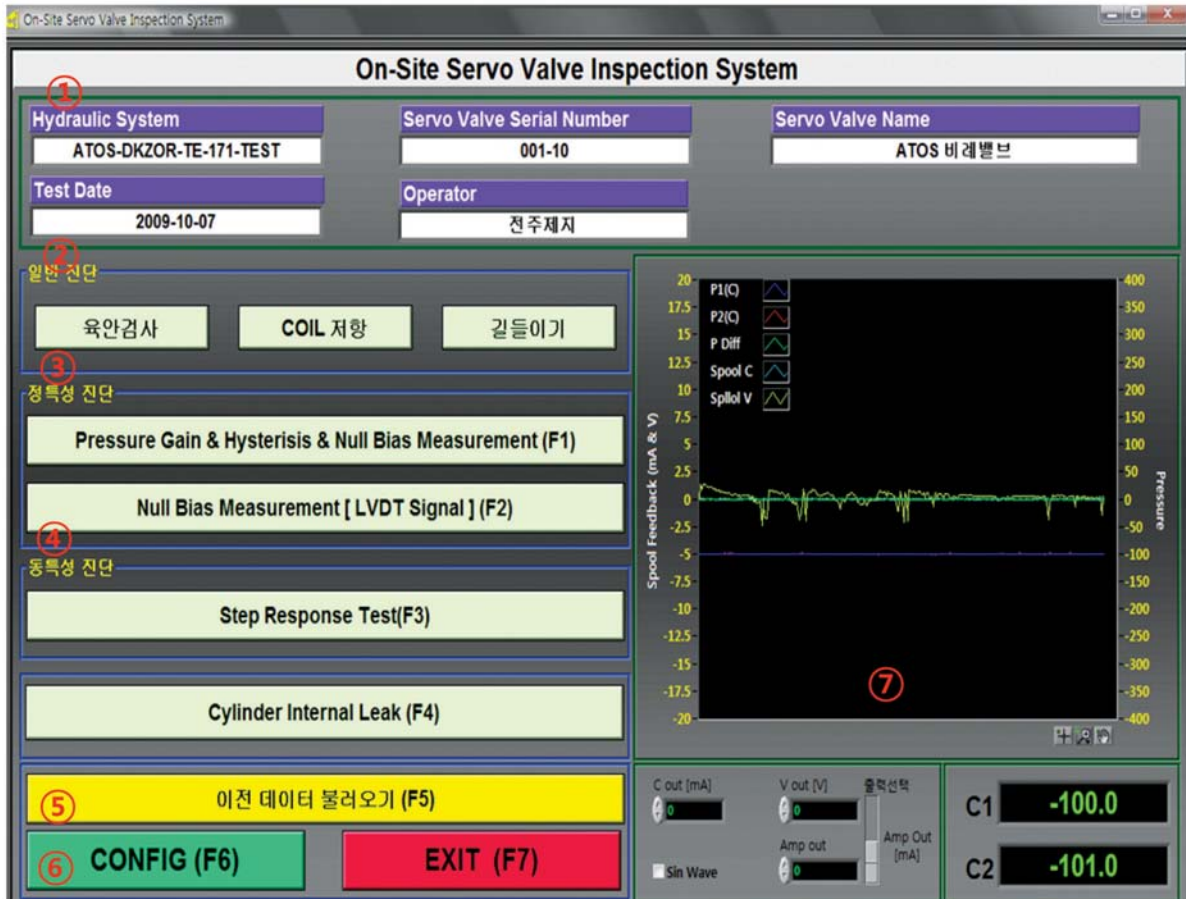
On-Site Servo Valve Inspection System

On-Site Servo Valve Inspection System

①

Hydraulic System
ATOS-DKZOR-TE-171-TEST

Servo Valve Serial Number
001-10

Servo Valve Name
ATOS 비례밸브

Test Date
2009-10-07

Operator
전주제지

②
일반 진단

육안검사

COIL 저항

길들이기

③
정특성 진단

Pressure Gain & Hysterisis & Null Bias Measurement (F1)

Null Bias Measurement [ LVDT Signal ] (F2)

④
동특성 진단

Step Response Test(F3)

Cylinder Internal Leak (F4)

⑤
이전 데이터 불러오기 (F5)

⑥
CONFIG (F6)

EXIT (F7)

P1(C)
P2(C)
P Diff
Spool C
Spllol V

20
17.5
15
12.5
10
7.5
5
2.5
0
-2.5
-5
-7.5
-10
-12.5
-15
-17.5
-20

Spool Feedback (mA & V)

400
350
300
250
200
150
100
50
0
-50
-100
-150
-200
-250
-300
-350
-400

Pressure

⑦

C out [mA]
0

V out [V]
0

출력선택

Amp out
0

Amp Out [mA]

Sin Wave

C1
-100.0

C2
-101.0